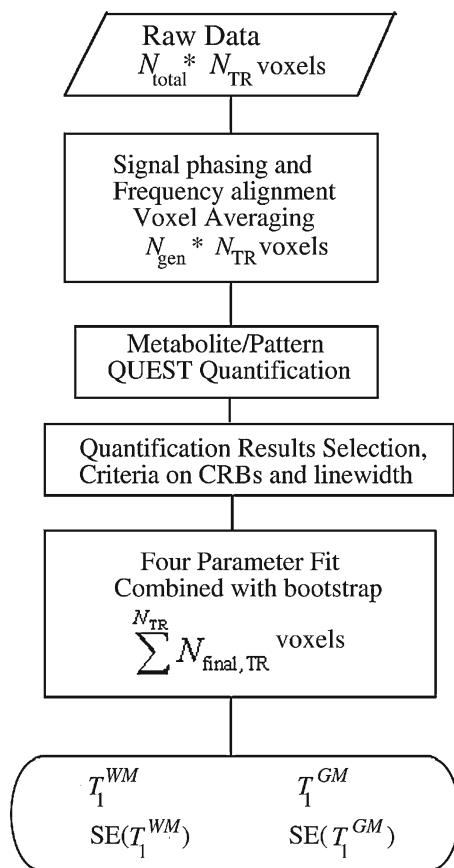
Raw Data
$N_{\text{total}} * N_{\text{TR}}$ voxels

Signal phasing and Frequency alignment Voxel Averaging
$N_{\text{gen}} * N_{\text{TR}}$ voxels

Metabolite/Pattern QUEST Quantification

Quantification Results Selection, Criteria on CRBs and linewidth

Four Parameter Fit Combined with bootstrap
$\sum^{N_{\text{TR}}} N_{\text{final, TR}}$ voxels

$T_1^{WM}$ $T_1^{GM}$
SE($T_1^{WM}$) SE($T_1^{GM}$)